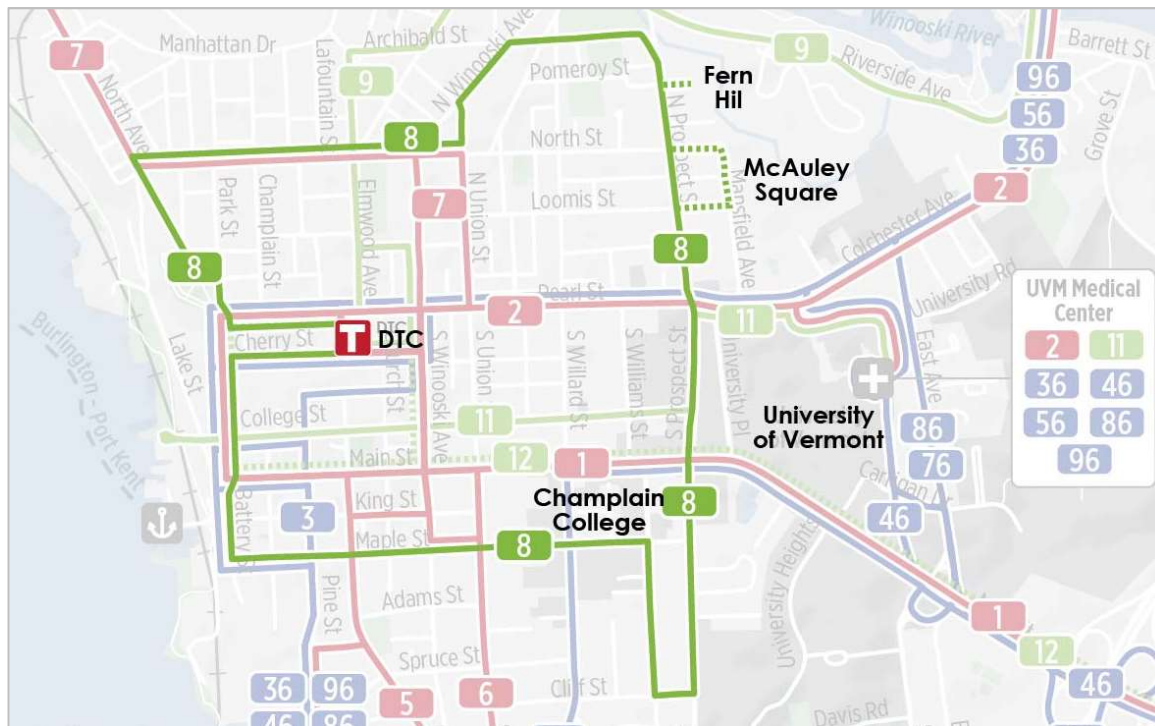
7
Manhattan Dr
Archibald St
N Winooski Ave
Winooski River
Barrett St
9
Riverside Ave
96
56
36
Grove St
North Ave
Lafountain St
9
Pomeroy St
Fern Hil
8
North St
McAuley Square
N Prospect St
Park St
Champlain St
Elmwood Ave
7
N Union St
Loomis St
Mansfield Ave
Colchester Ave
2
8
8
University Rd
Pearl St
2
11
UVM Medical Center
2
11
36
46
56
86
96
Burlington - Port Kent
Lake St
Cherry St
T
DTC
Church St
S Winooski Ave
S Union St
S Willard St
S Williams St
S Prospect St
University Pl
East Ave
College St
11
University of Vermont
86
Main St
12
1
76
Carrigan Dr
Champlain College
8
Battery St
3
King St
46
Maple St
8
Adams St
University Heights
1
Pine St
Spruce St
12
36
96
5
6
Cliff St
46
46
86
Davis Rd